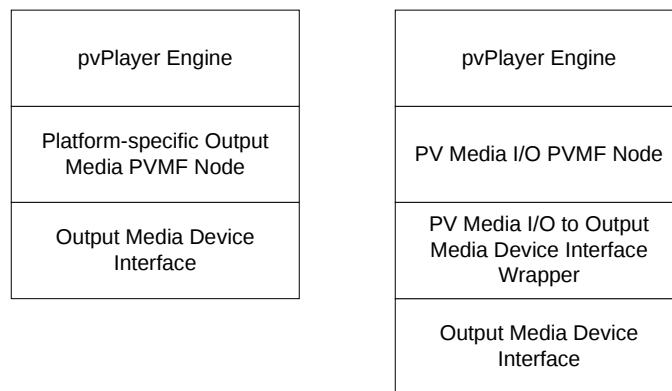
pvPlayer Engine

Platform-specific Output Media PVMF Node

Output Media Device Interface

pvPlayer Engine

PV Media I/O PVMF Node

PV Media I/O to Output Media Device Interface Wrapper

Output Media Device Interface